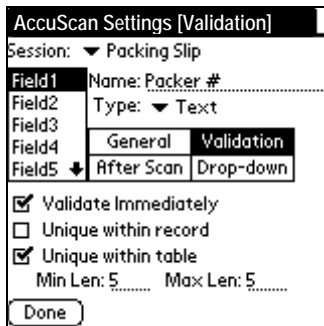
AccuScan Settings [Validation]

Session: ▼ Packing Slip

Field1
Field2
Field3
Field4
Field5 ↓

Name: Packer #
Type: ▼ Text

| General | Validation |
|---|---|
| After Scan | Drop-down |

☑ Validate Immediately
☐ Unique within record
☑ Unique within table
Min Len: 5 Max Len: 5

Done